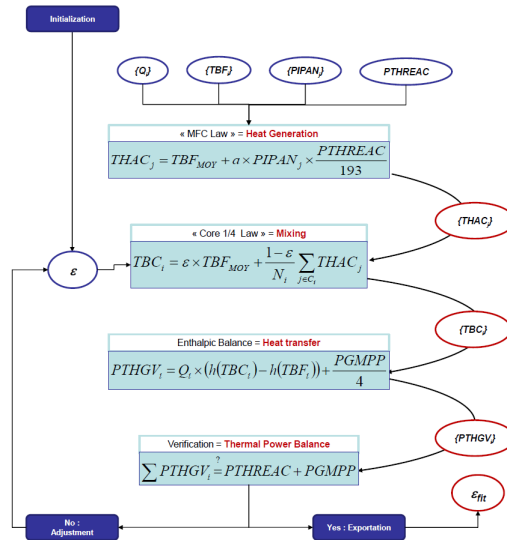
Initialization

$\{Q_i\}$

$\{TBF_i\}$

$\{PIPAN_j\}$

PTHREAC

« MFC Law » = Heat Generation

$THAC_j = TBF_{MOY} + a \times PIPAN_j \times \frac{PTHREAC}{193}$

$\{THAC_j\}$

$\varepsilon$

« Core 1/4 Law » = Mixing

$TBC_i = \varepsilon \times TBF_{MOY} + \frac{1-\varepsilon}{N_i} \sum_{j \in C_i} THAC_j$

$\{TBC_i\}$

Enthalpic Balance = Heat transfer

$PTHGV_i = Q_i \times (h(TBC_i) - h(TBF_i)) + \frac{PGMPP}{4}$

$\{PTHGV_i\}$

Verification = Thermal Power Balance

$\sum PTHGV_i \overset{?}{=} PTHREAC + PGMPP$

$\varepsilon_{fit}$

No : Adjustment

Yes : Exportation